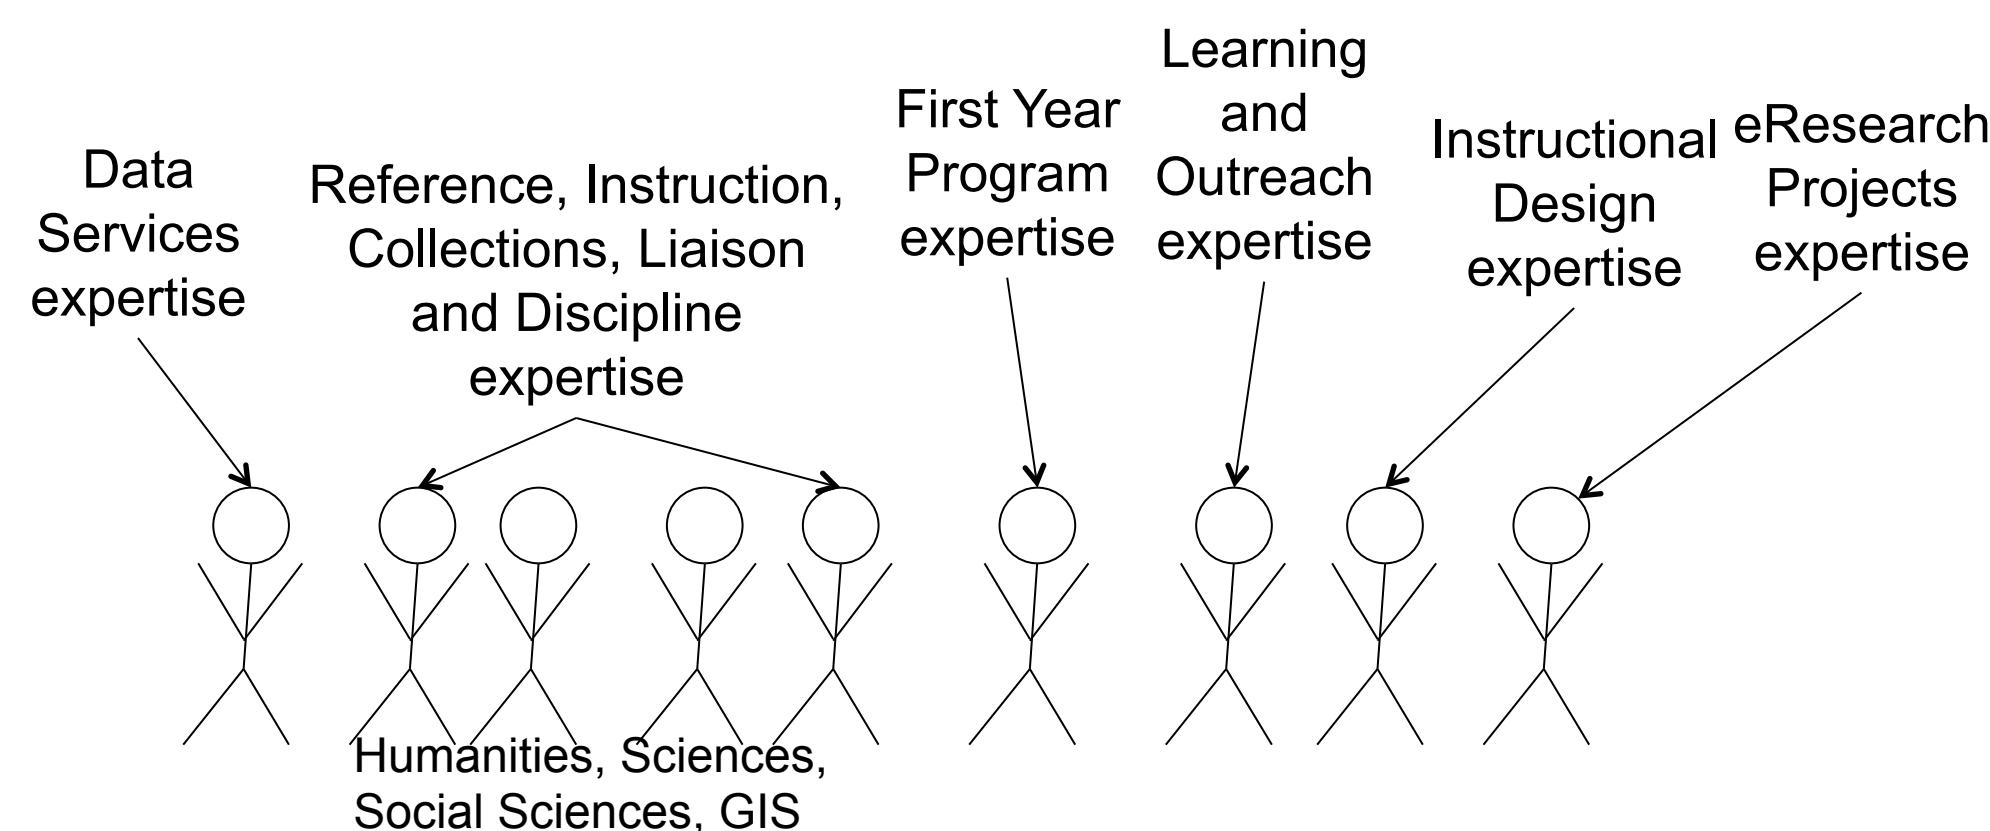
Data Services expertise

Reference, Instruction, Collections, Liaison and Discipline expertise

First Year Program expertise

Learning and Outreach expertise

Instructional Design expertise

eResearch Projects expertise

Humanities, Sciences, Social Sciences, GIS